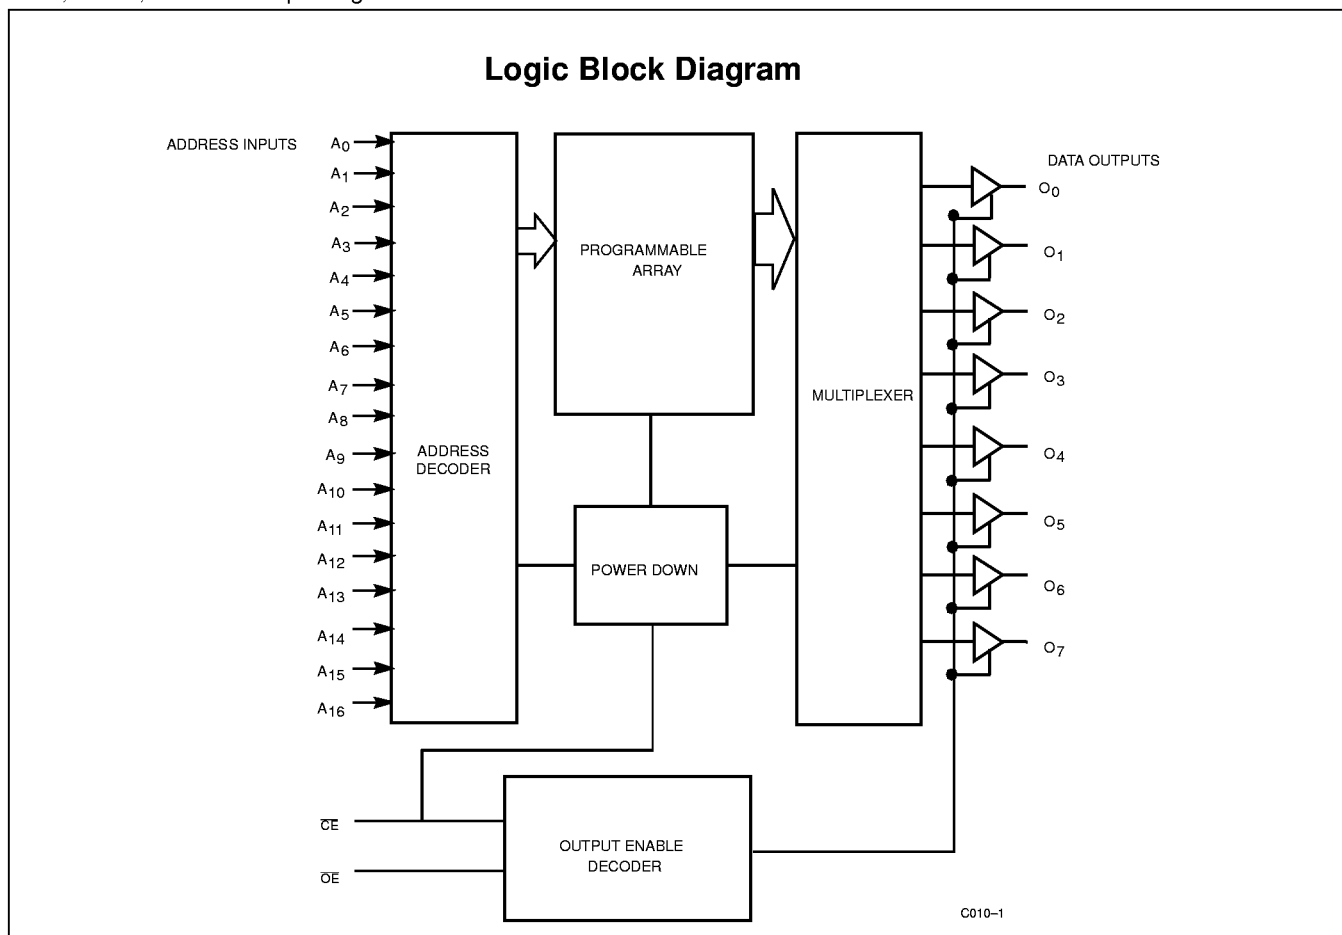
Logic Block Diagram

ADDRESS INPUTS
$A_0$
$A_1$
$A_2$
$A_3$
$A_4$
$A_5$
$A_6$
$A_7$
$A_8$
$A_9$
$A_{10}$
$A_{11}$
$A_{12}$
$A_{13}$
$A_{14}$
$A_{15}$
$A_{16}$

ADDRESS DECODER

PROGRAMMABLE ARRAY

POWER DOWN

MULTIPLEXER

DATA OUTPUTS
$O_0$
$O_1$
$O_2$
$O_3$
$O_4$
$O_5$
$O_6$
$O_7$

$\overline{CE}$
$\overline{OE}$

OUTPUT ENABLE DECODER

C010–1